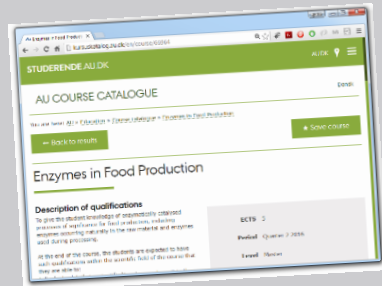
AU Enzymes in Food Production

kursuskatalog.au.dk/en/course/66864

STUDERENDE.AU.DK

AU/DK

AU COURSE CATALOGUE

Dansk

You are here: AU » Education » Course Catalogue » Enzymes in Food Production

← Back to results

+ Save course

Enzymes in Food Production

Description of qualifications

To give the student knowledge of enzymatically catalysed processes of significance for food production, including enzymes occurring naturally in the raw material and enzymes used during processing.

At the end of the course, the students are expected to have such qualifications within the scientific field of the course that they are able to:

ECTS 5

Period Quarter 3 2016

Level Master